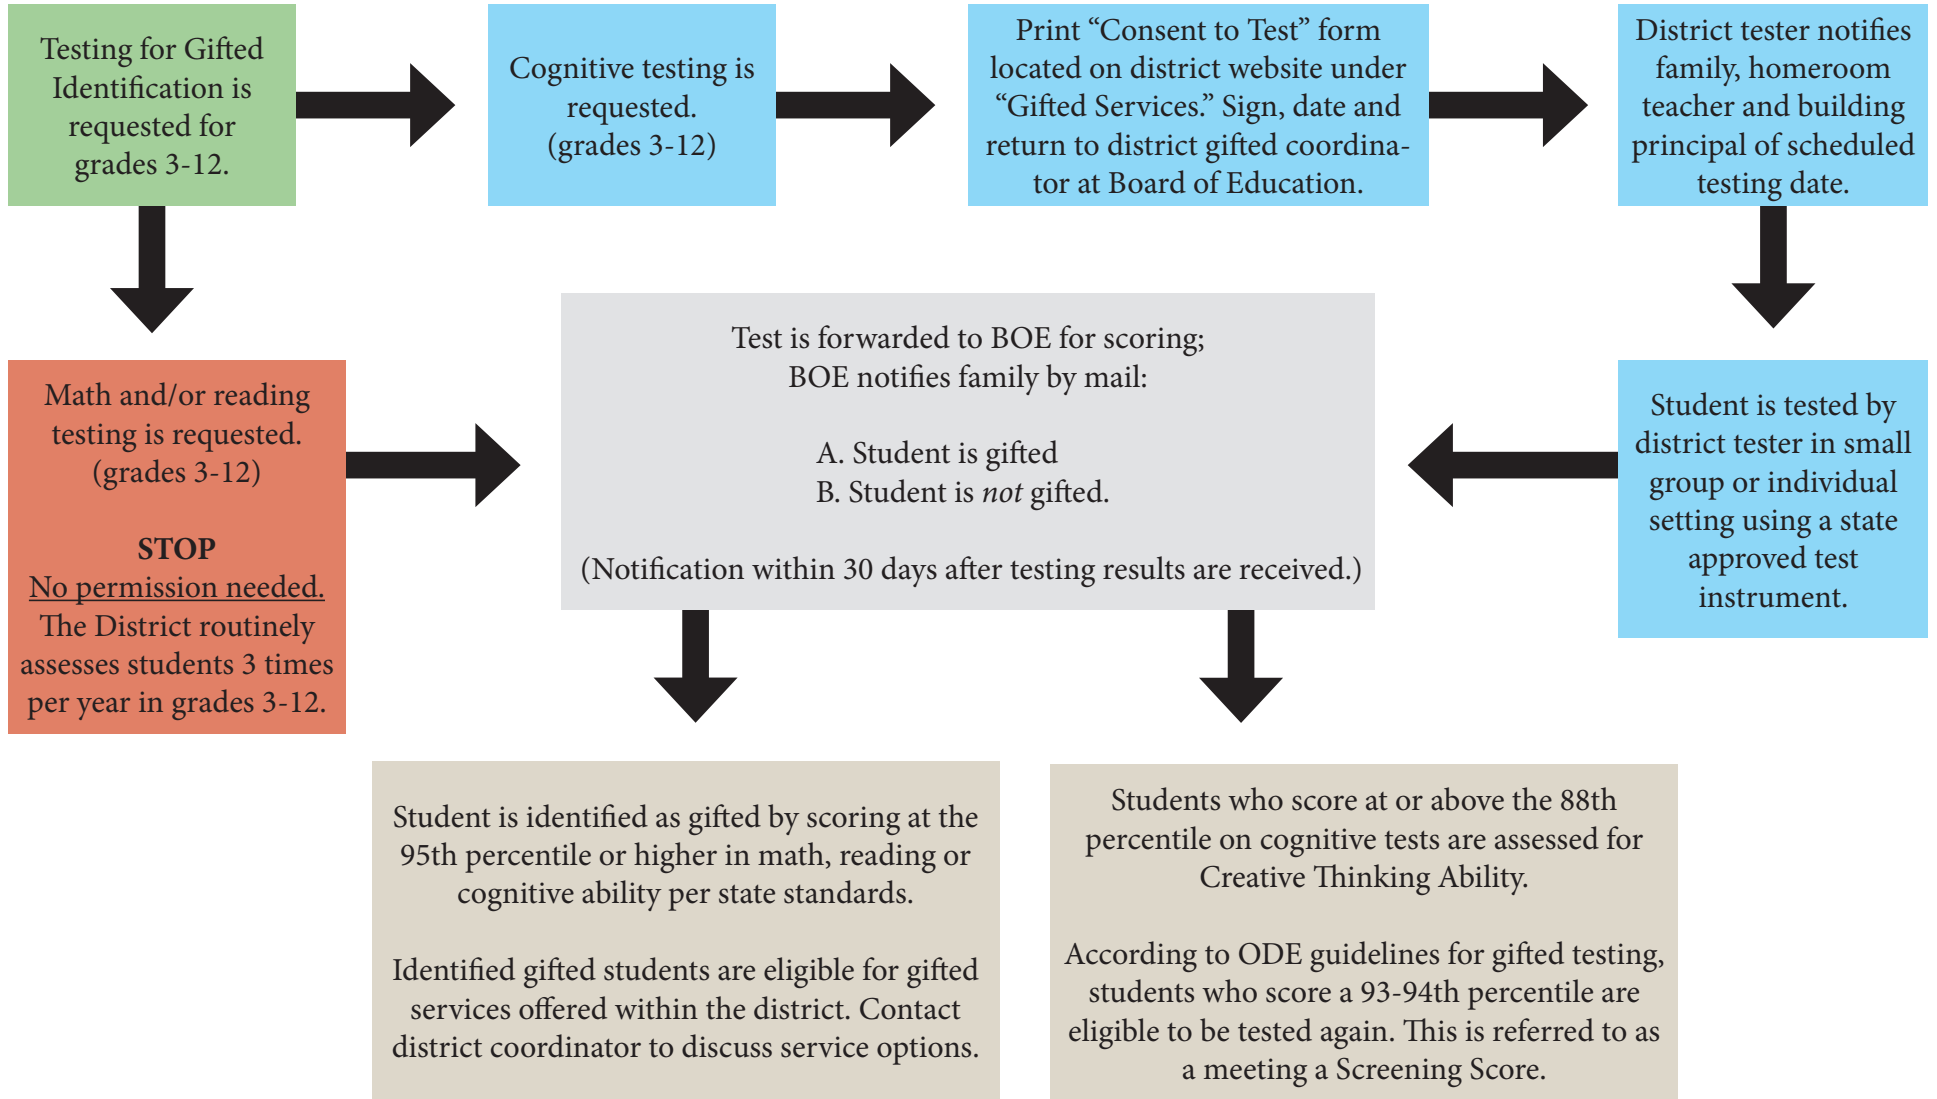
Testing for Gifted Identification is requested for grades 3-12.

Cognitive testing is requested. (grades 3-12)

Print “Consent to Test” form located on district website under “Gifted Services.” Sign, date and return to district gifted coordinator at Board of Education.

District tester notifies family, homeroom teacher and building principal of scheduled testing date.

Math and/or reading testing is requested. (grades 3-12)

STOP
No permission needed.
The District routinely assesses students 3 times per year in grades 3-12.

Test is forwarded to BOE for scoring;
BOE notifies family by mail:

A. Student is gifted
B. Student is *not* gifted.

(Notification within 30 days after testing results are received.)

Student is tested by district tester in small group or individual setting using a state approved test instrument.

Student is identified as gifted by scoring at the 95th percentile or higher in math, reading or cognitive ability per state standards.

Identified gifted students are eligible for gifted services offered within the district. Contact district coordinator to discuss service options.

Students who score at or above the 88th percentile on cognitive tests are assessed for Creative Thinking Ability.

According to ODE guidelines for gifted testing, students who score a 93-94th percentile are eligible to be tested again. This is referred to as a meeting a Screening Score.